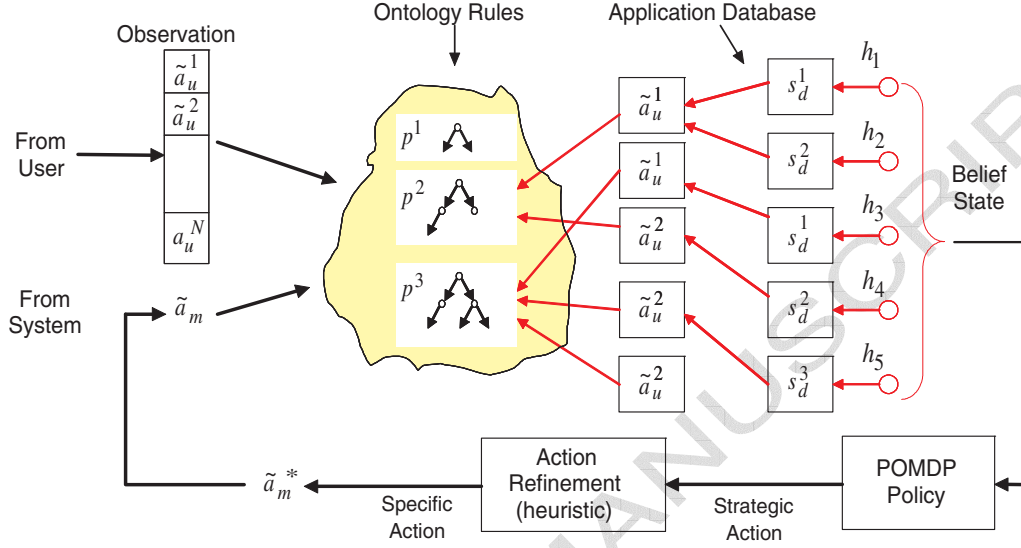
Observation

Ontology Rules

Application Database

$\tilde{a}_u^1$
$\tilde{a}_u^2$

$a_u^N$

From User

From System

$\tilde{a}_m$

$p^1$
$p^2$
$p^3$

$\tilde{a}_u^1$
$\tilde{a}_u^1$
$\tilde{a}_u^2$
$\tilde{a}_u^2$
$\tilde{a}_u^2$

$s_d^1$
$s_d^2$
$s_d^1$
$s_d^2$
$s_d^3$

$h_1$
$h_2$
$h_3$
$h_4$
$h_5$

Belief State

$\tilde{a}_m^*$

Specific Action

Action Refinement (heuristic)

Strategic Action

POMDP Policy

MANUSCRIPT